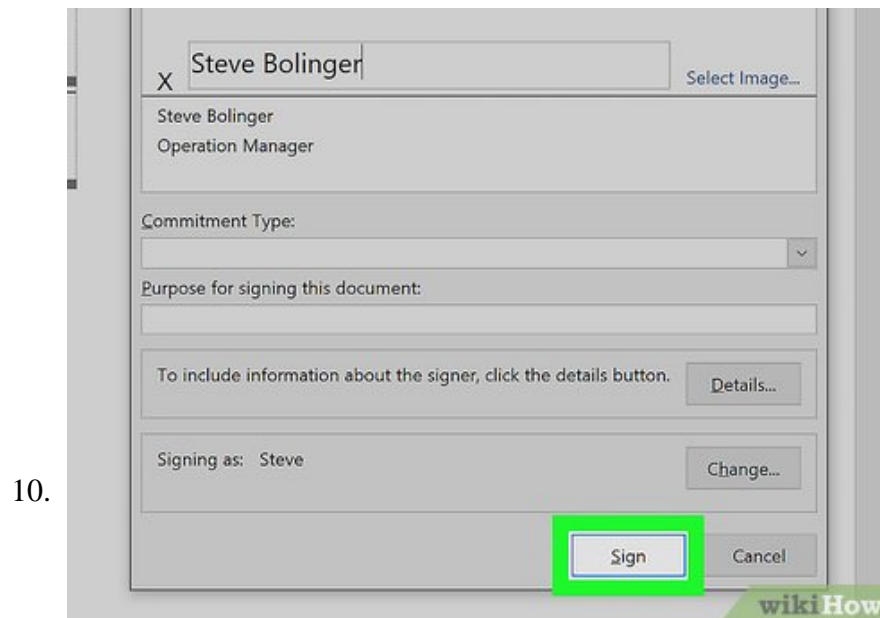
10.

X Steve Bolinger

Select Image...

Steve Bolinger
Operation Manager

Commitment Type:

Purpose for signing this document:

To include information about the signer, click the details button.

Details...

Signing as: Steve

Change...

Sign

Cancel

wikiHow